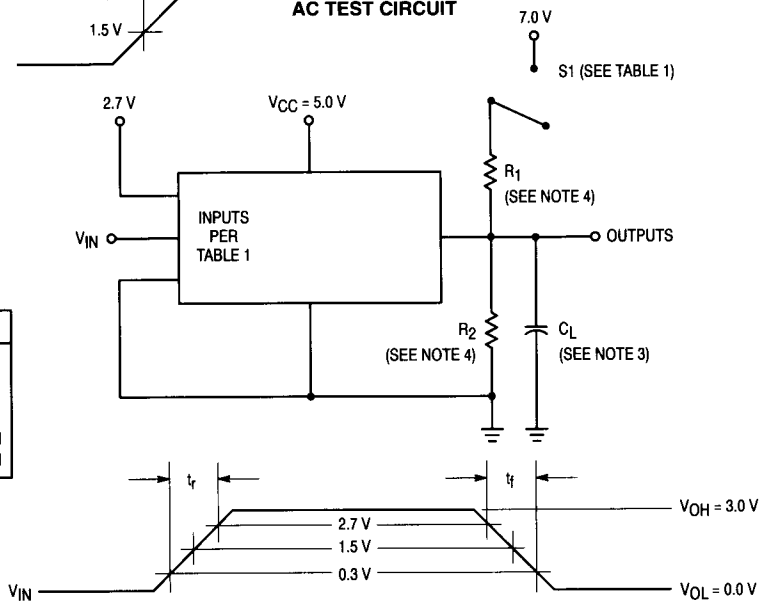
1.5 V

AC TEST CIRCUIT

7.0 V

S1 (SEE TABLE 1)

2.7 V

$V_{CC}$ = 5.0 V

$R_1$
(SEE NOTE 4)

INPUTS
PER
TABLE 1

$V_{IN}$

OUTPUTS

$R_2$
(SEE NOTE 4)

$C_L$
(SEE NOTE 3)

$t_r$

$t_f$

$V_{OH}$ = 3.0 V

2.7 V

1.5 V

0.3 V

$V_{IN}$

$V_{OL}$ = 0.0 V